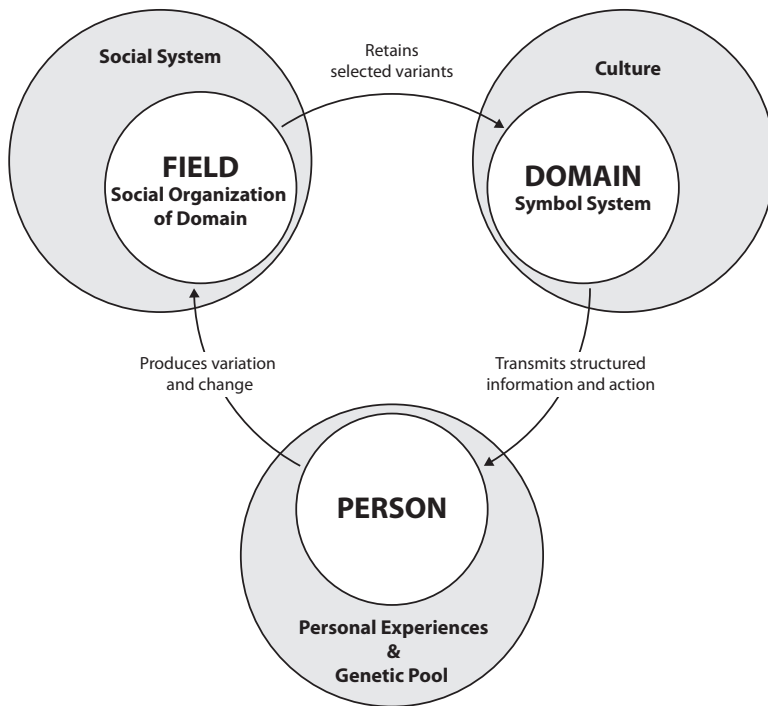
Social System

FIELD
Social Organization of Domain

Retains selected variants

Culture

DOMAIN
Symbol System

Produces variation and change

Transmits structured information and action

PERSON

Personal Experiences & Genetic Pool